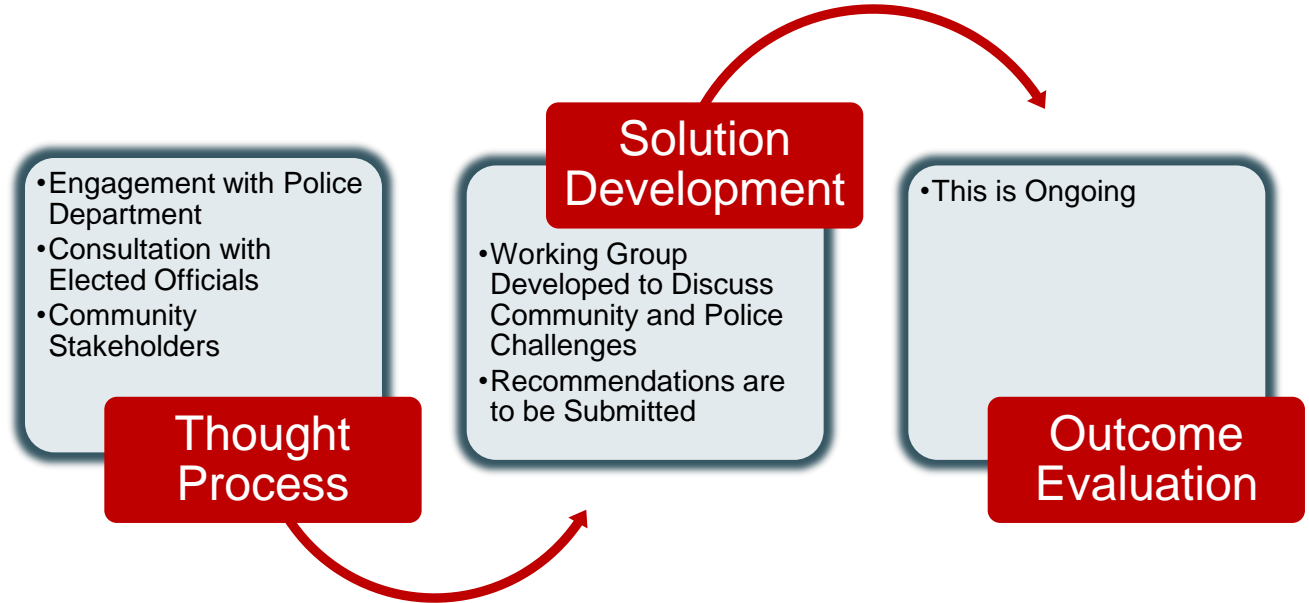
•Engagement with Police Department
•Consultation with Elected Officials
•Community Stakeholders

Thought Process

Solution Development

•Working Group Developed to Discuss Community and Police Challenges
•Recommendations are to be Submitted

•This is Ongoing

Outcome Evaluation